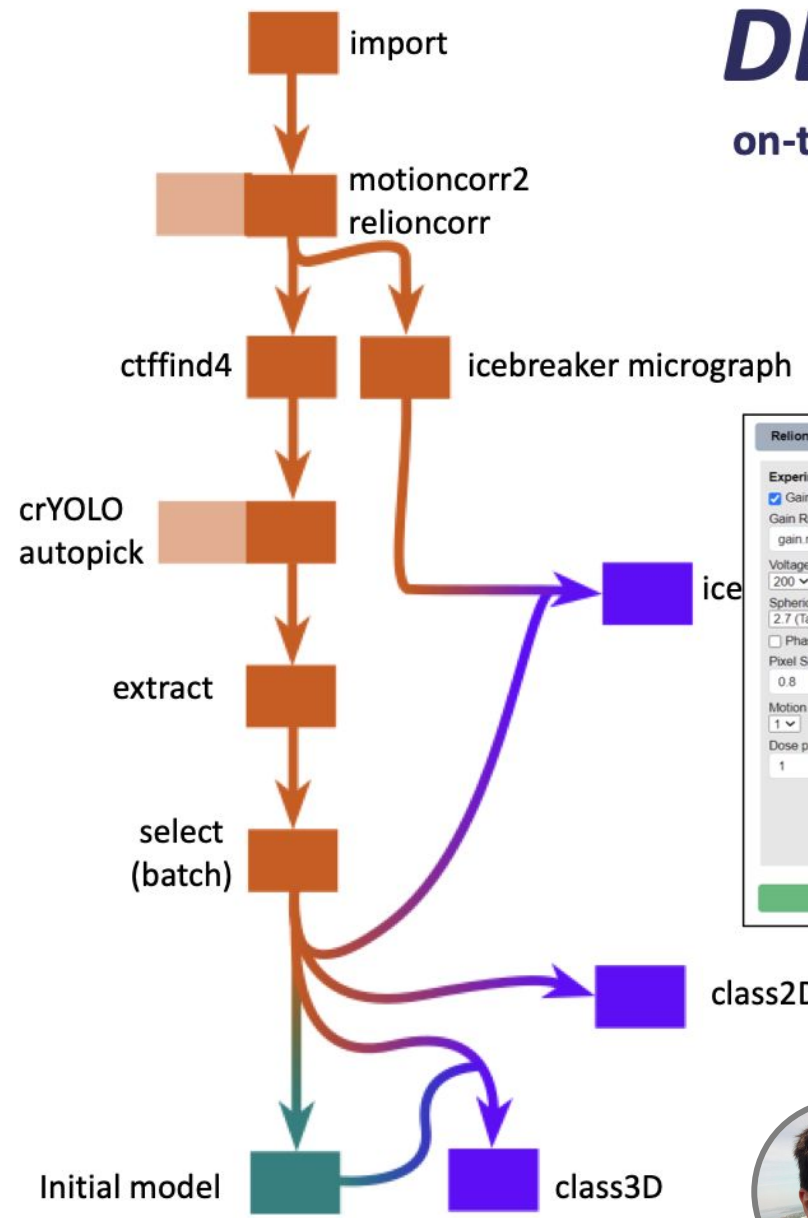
import

motioncorr2
relioncorr

ctffind4

icebreaker micrograph

crYOLO
autopick

extract

select
(batch)

Initial model

class3D

class2D

ice

DI

on-t

Relion

Experi
Gain
Gain R
gain.
Voltage
200
Spheric
2.7 (Ta
Pha
Pixel S
0.8
Motion
1
Dose p
1